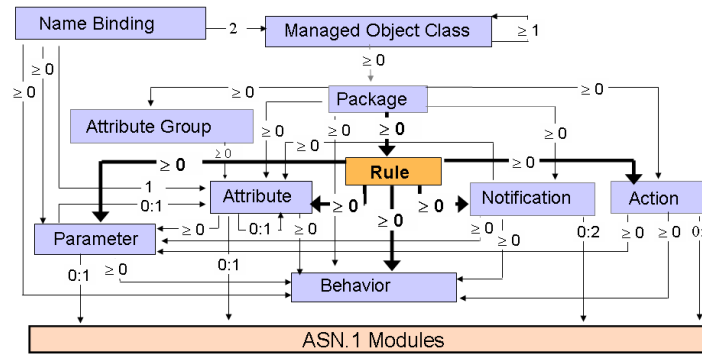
Name Binding
2
Managed Object Class
≥ 1
≥ 0
≥ 0
≥ 0
≥ 0
Package
≥ 0
Attribute Group
≥ 0
≥ 0
≥ 0
≥ 0
≥ 0
≥ 0
≥ 0
Rule
≥ 0
1
Attribute
Notification
Action
0:1
≥ 0
≥ 0
≥ 0
Parameter
≥ 0
0:1
≥ 0
≥ 0
≥ 0
≥ 0
0:2
≥ 0
≥ 0
0:
0:1
≥ 0
0:1
Behavior
ASN.1 Modules